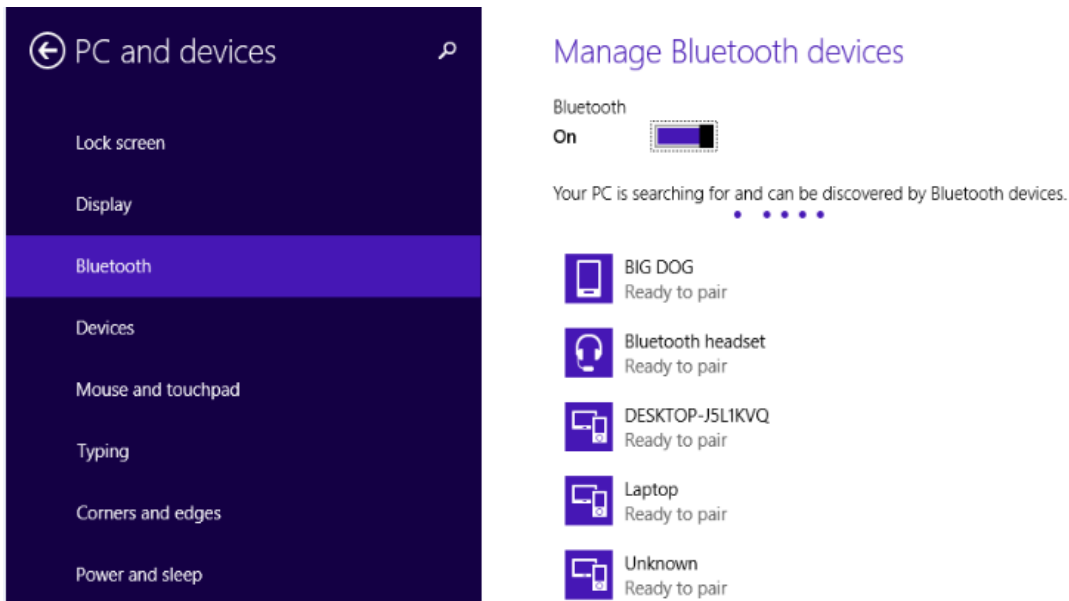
PC and devices

Lock screen

Display

Bluetooth

Devices

Mouse and touchpad

Typing

Corners and edges

Power and sleep

Manage Bluetooth devices

Bluetooth
On

Your PC is searching for and can be discovered by Bluetooth devices.

BIG DOG
Ready to pair

Bluetooth headset
Ready to pair

DESKTOP-J5L1KVQ
Ready to pair

Laptop
Ready to pair

Unknown
Ready to pair